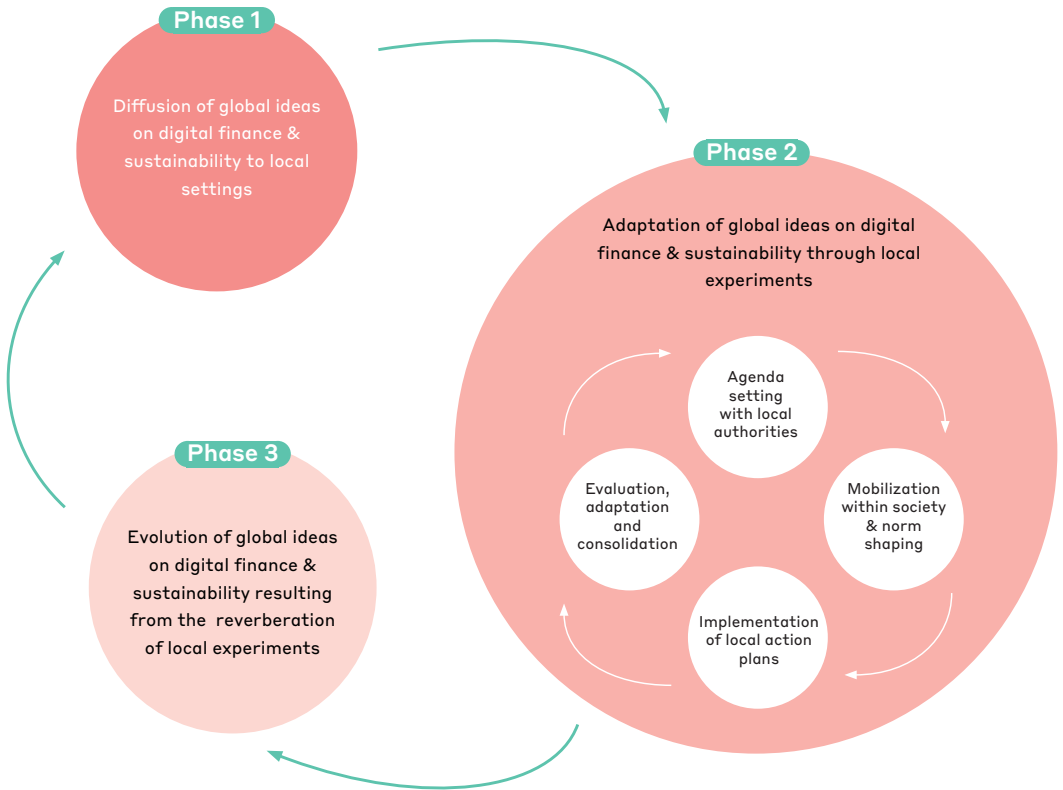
Phase 1

Diffusion of global ideas on digital finance & sustainability to local settings

Phase 2

Adaptation of global ideas on digital finance & sustainability through local experiments

Agenda setting with local authorities

Mobilization within society & norm shaping

Implementation of local action plans

Evaluation, adaptation and consolidation

Phase 3

Evolution of global ideas on digital finance & sustainability resulting from the reverberation of local experiments